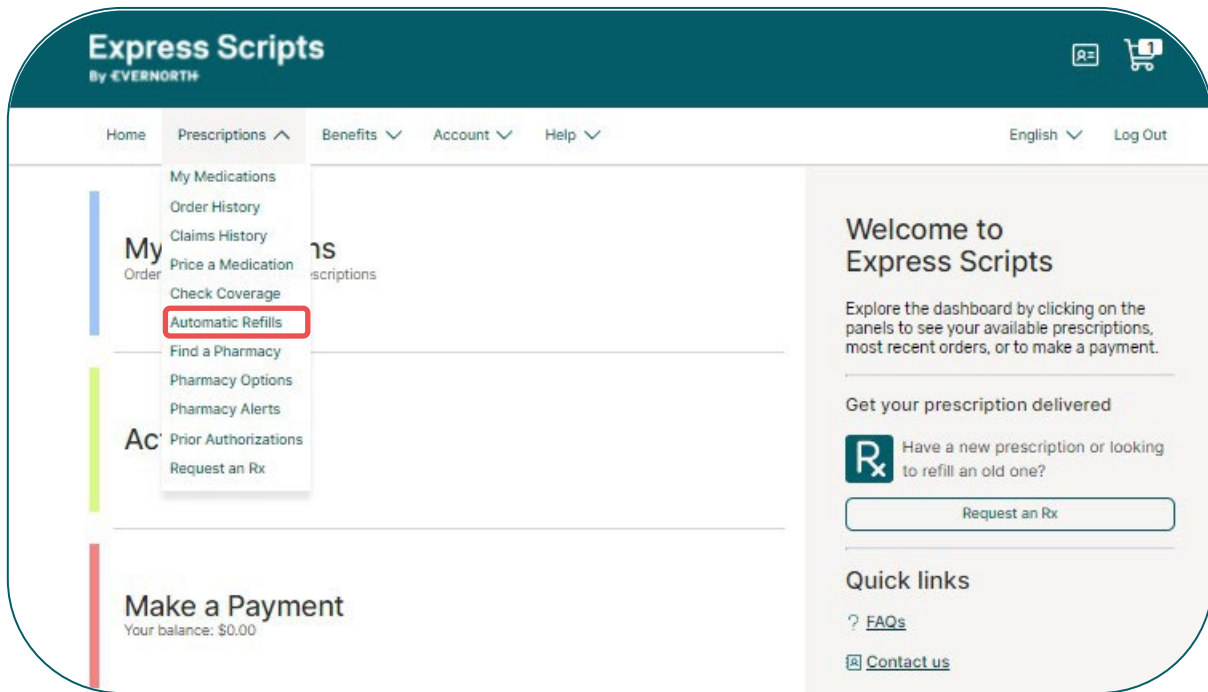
Express Scripts
By EVERNORTH

1

Home Prescriptions Benefits Account Help English Log Out

My Medications
Order History
Claims History
Price a Medication
Check Coverage
Automatic Refills
Find a Pharmacy
Pharmacy Options
Pharmacy Alerts
Prior Authorizations
Request an Rx

My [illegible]ns
Order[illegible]scriptions

Ac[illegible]

Make a Payment
Your balance: $0.00

Welcome to Express Scripts

Explore the dashboard by clicking on the panels to see your available prescriptions, most recent orders, or to make a payment.

Get your prescription delivered

Have a new prescription or looking to refill an old one?

Request an Rx

Quick links

FAQs

Contact us